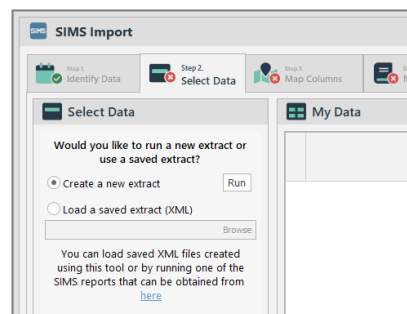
SIMS SIMS Import

Step 1. Identify Data

Step 2. Select Data

Step 3. Map Columns

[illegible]

Select Data

Would you like to run a new extract or use a saved extract?

Create a new extract

Run

Load a saved extract (XML)

Browse

You can load saved XML files created using this tool or by running one of the SIMS reports that can be obtained from here

My Data